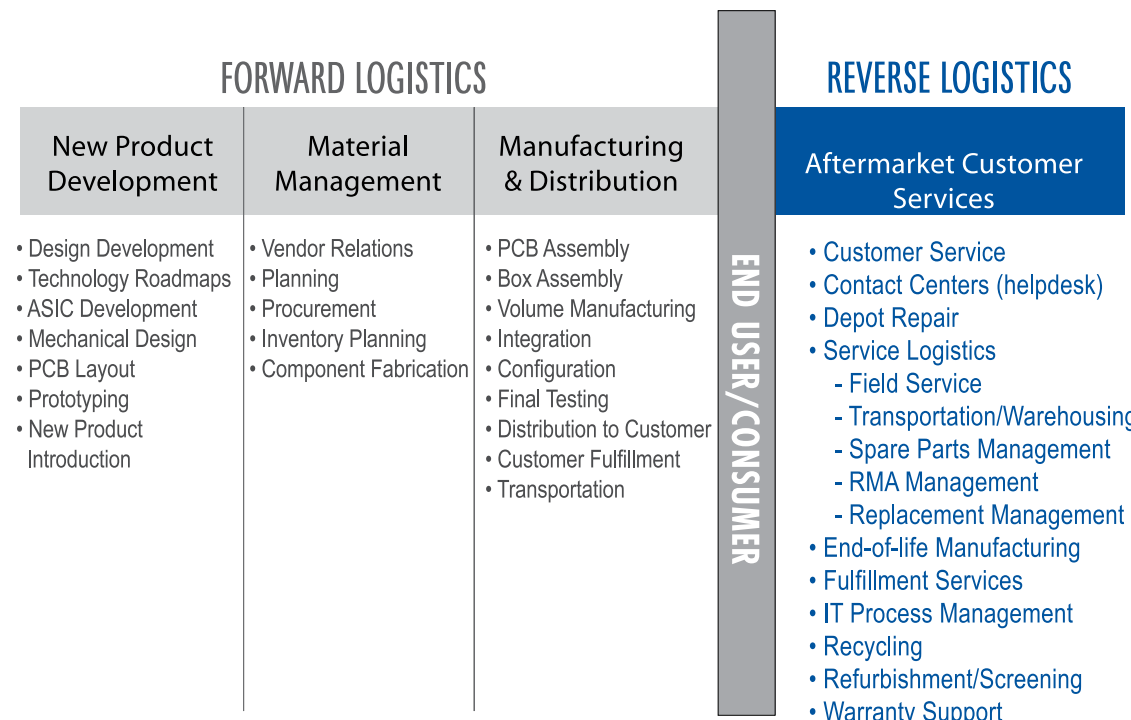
FORWARD LOGISTICS

New Product Development

• Design Development
• Technology Roadmaps
• ASIC Development
• Mechanical Design
• PCB Layout
• Prototyping
• New Product Introduction

Material Management

• Vendor Relations
• Planning
• Procurement
• Inventory Planning
• Component Fabrication

Manufacturing & Distribution

• PCB Assembly
• Box Assembly
• Volume Manufacturing
• Integration
• Configuration
• Final Testing
• Distribution to Customer
• Customer Fulfillment
• Transportation

END USER/CONSUMER

REVERSE LOGISTICS

Aftermarket Customer Services

• Customer Service
• Contact Centers (helpdesk)
• Depot Repair
• Service Logistics
- Field Service
- Transportation/Warehousing
- Spare Parts Management
- RMA Management
- Replacement Management
• End-of-life Manufacturing
• Fulfillment Services
• IT Process Management
• Recycling
• Refurbishment/Screening
• Warranty Support